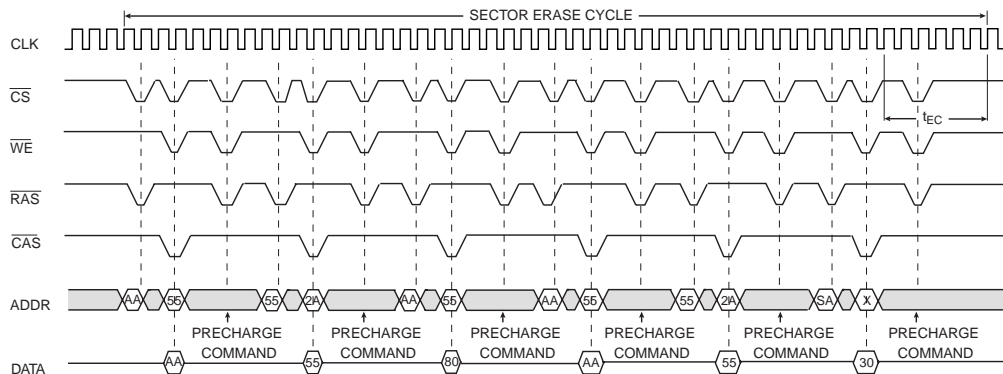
SECTOR ERASE CYCLE

CLK

$\overline{CS}$

$t_{EC}$

$\overline{WE}$

$\overline{RAS}$

$\overline{CAS}$

ADDR AA 55 55 2A AA 55 AA 55 55 2A SA X

PRECHARGE COMMAND

PRECHARGE COMMAND

PRECHARGE COMMAND

PRECHARGE COMMAND

PRECHARGE COMMAND

PRECHARGE COMMAND

DATA AA 55 80 AA 55 30